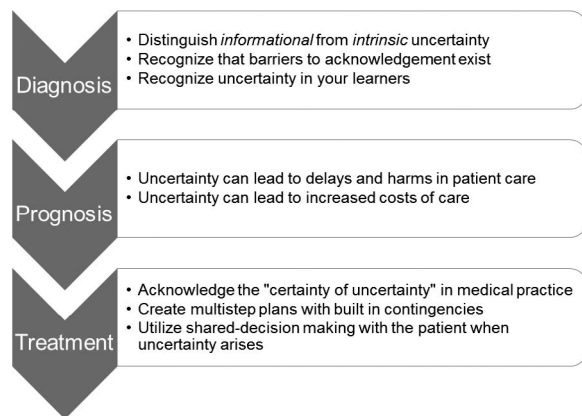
Diagnosis

• Distinguish *informational* from *intrinsic* uncertainty
• Recognize that barriers to acknowledgement exist
• Recognize uncertainty in your learners

Prognosis

• Uncertainty can lead to delays and harms in patient care
• Uncertainty can lead to increased costs of care

Treatment

• Acknowledge the "certainty of uncertainty" in medical practice
• Create multistep plans with built in contingencies
• Utilize shared-decision making with the patient when uncertainty arises